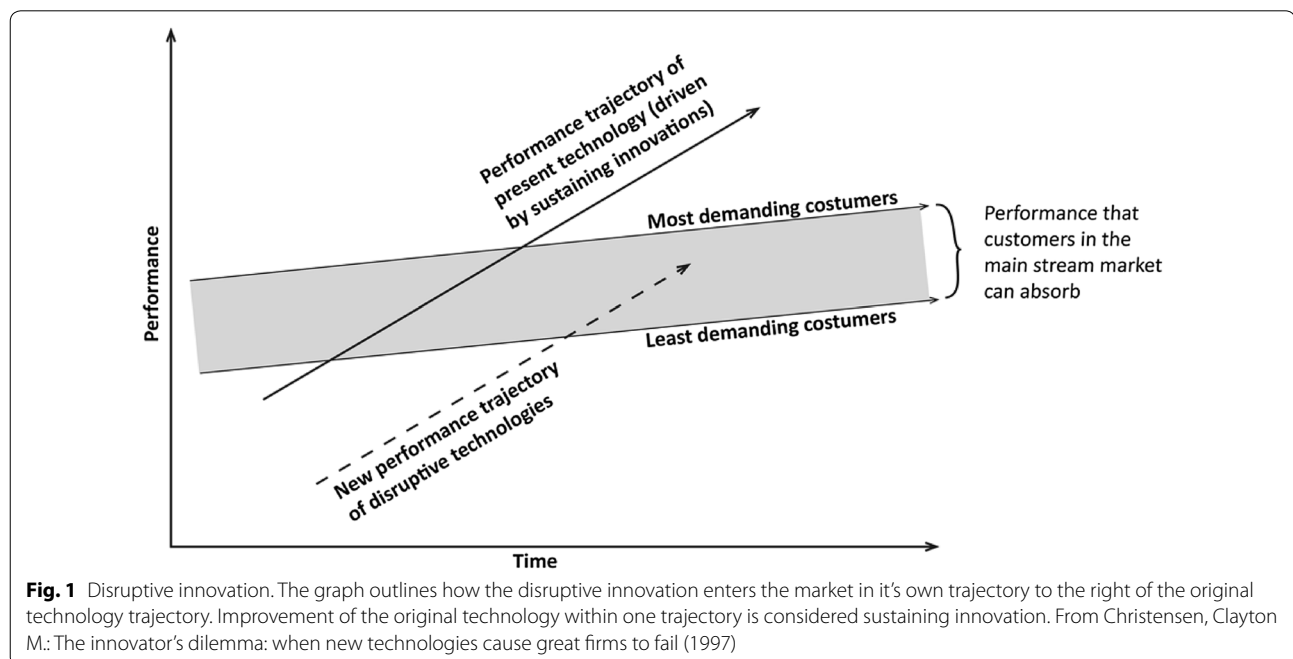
Performance trajectory of present technology (driven by sustaining innovations)

Most demanding costumers

Performance that customers in the main stream market can absorb

Performance

Least demanding costumers

New performance trajectory of disruptive technologies

Time

**Fig. 1** Disruptive innovation. The graph outlines how the disruptive innovation enters the market in it's own trajectory to the right of the original technology trajectory. Improvement of the original technology within one trajectory is considered sustaining innovation. From Christensen, Clayton M.: The innovator's dilemma: when new technologies cause great firms to fail (1997)